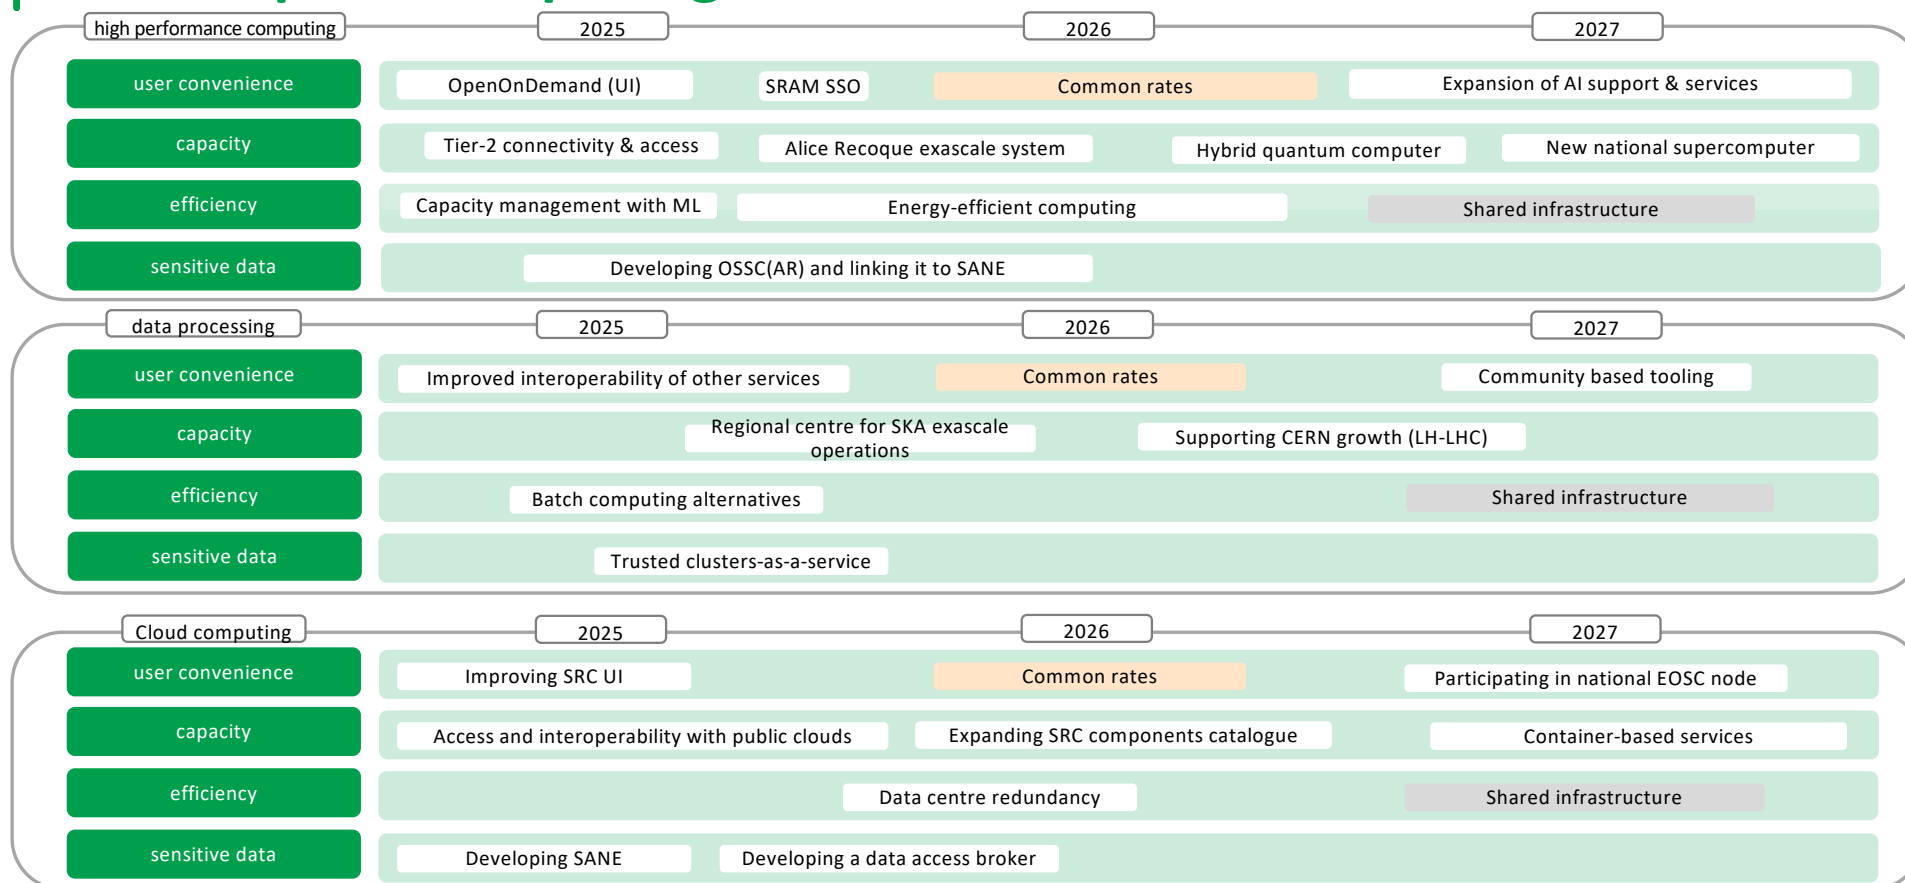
high performance computing

2025

2026

2027

user convenience

OpenOnDemand (UI)

SRAM SSO

Common rates

Expansion of AI support & services

capacity

Tier-2 connectivity & access

Alice Recoque exascale system

Hybrid quantum computer

New national supercomputer

efficiency

Capacity management with ML

Energy-efficient computing

Shared infrastructure

sensitive data

Developing OSSC(AR) and linking it to SANE

data processing

2025

2026

2027

user convenience

Improved interoperability of other services

Common rates

Community based tooling

capacity

Regional centre for SKA exascale operations

Supporting CERN growth (LH-LHC)

efficiency

Batch computing alternatives

Shared infrastructure

sensitive data

Trusted clusters-as-a-service

Cloud computing

2025

2026

2027

user convenience

Improving SRC UI

Common rates

Participating in national EOSC node

capacity

Access and interoperability with public clouds

Expanding SRC components catalogue

Container-based services

efficiency

Data centre redundancy

Shared infrastructure

sensitive data

Developing SANE

Developing a data access broker